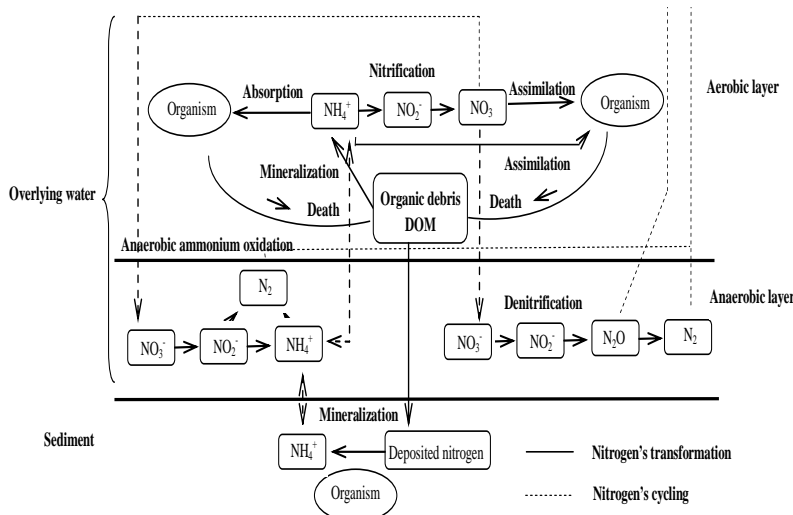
Nitrification

Absorption

Assimilation

Organism

$NH_4^+$

$NO_2^-$

$NO_3$

Organism

Aerobic layer

Assimilation

Mineralization

Overlying water

Organic debris

DOM

Death

Death

Anaerobic ammonium oxidation

$N_2$

Denitrification

Anaerobic layer

$NO_3^-$

$NO_2^-$

$NH_4^+$

$NO_3^-$

$NO_2^-$

$N_2O$

$N_2$

Mineralization

Sediment

$NH_4^+$

Deposited nitrogen

Nitrogen's transformation

Organism

Nitrogen's cycling